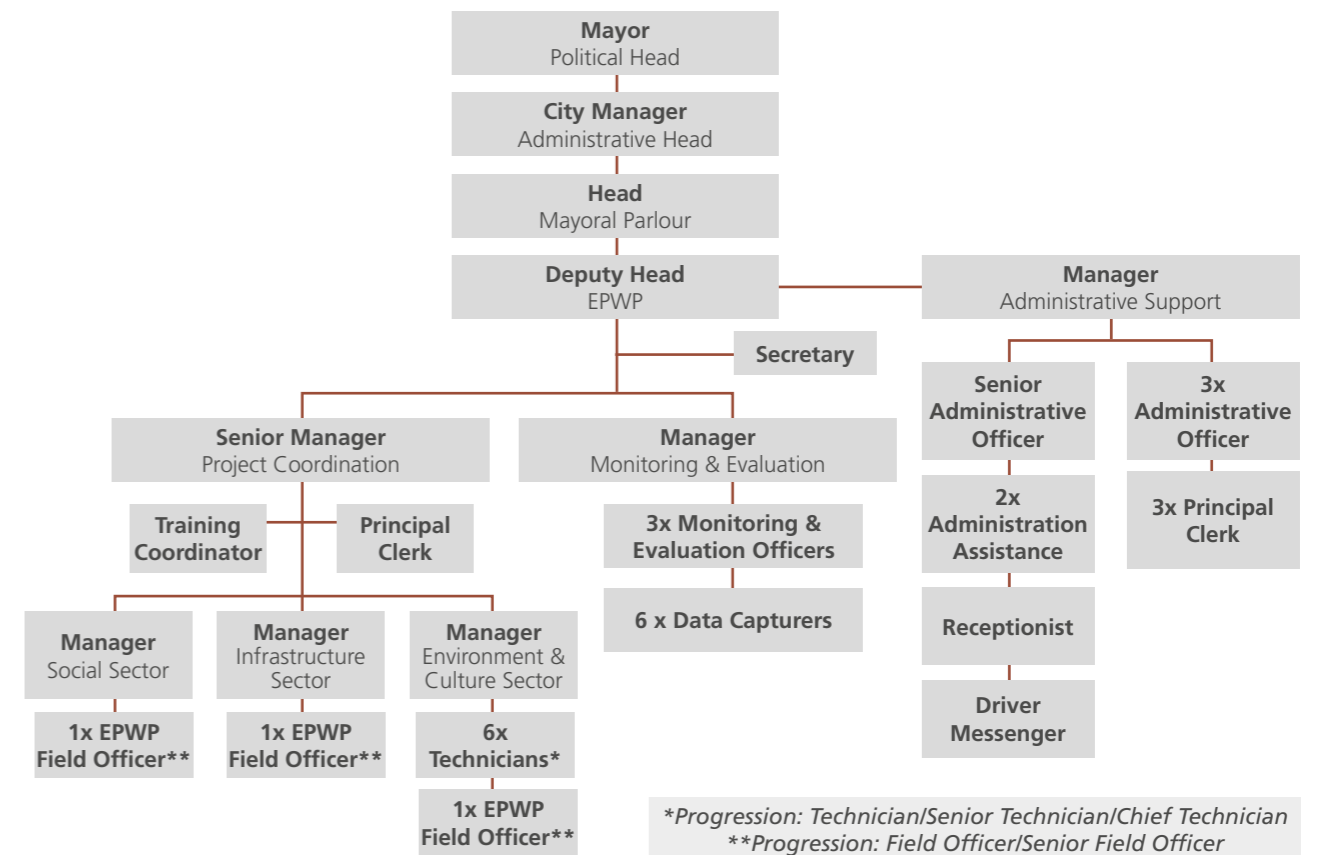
**Mayor**
Political Head

**City Manager**
Administrative Head

**Head**
Mayoral Parlour

**Deputy Head**
EPWP

**Manager**
Administrative Support

**Secretary**

**Senior Administrative Officer**

**3x Administrative Officer**

**Senior Manager**
Project Coordination

**Manager**
Monitoring & Evaluation

**2x Administration Assistance**

**3x Principal Clerk**

**Training Coordinator**

**Principal Clerk**

**3x Monitoring & Evaluation Officers**

**6 x Data Capturers**

**Receptionist**

**Manager**
Social Sector

**Manager**
Infrastructure Sector

**Manager**
Environment & Culture Sector

**Driver Messenger**

**1x EPWP Field Officer\*\***

**1x EPWP Field Officer\*\***

**6x Technicians\***

**1x EPWP Field Officer\*\***

*\*Progression: Technician/Senior Technician/Chief Technician*
*\*\*Progression: Field Officer/Senior Field Officer*